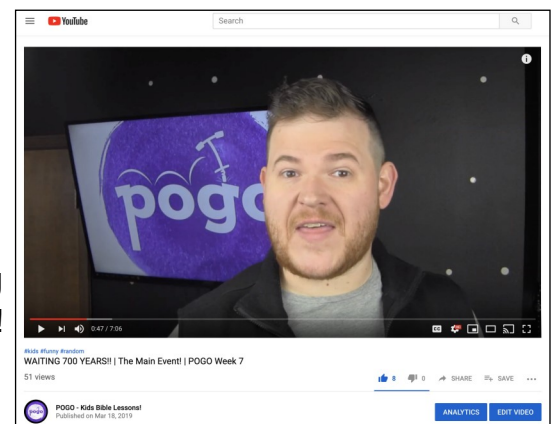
YouTube

Search

pogo

0:47 / 7:06

#kids #funny #random

WAITING 700 YEARS!! | The Main Event! | POGO Week 7

51 views

8 0 SHARE SAVE ...

pogo

POGO - Kids Bible Lessons!

Published on Mar 18, 2019

ANALYTICS EDIT VIDEO